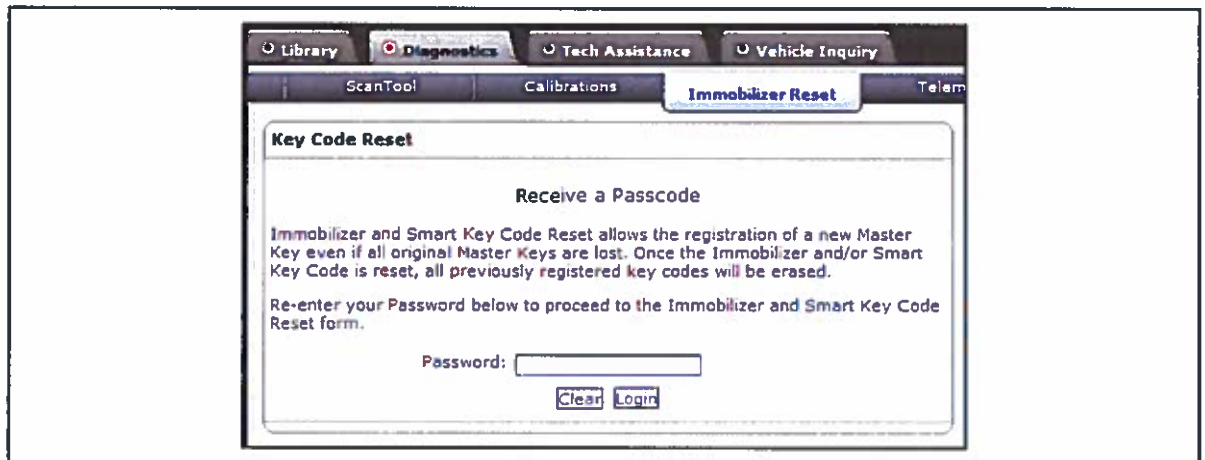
Library Diagnostics Tech Assistance Vehicle Inquiry

ScanTool Calibrations Immobilizer Reset Telem

Key Code Reset

Receive a Passcode

Immobilizer and Smart Key Code Reset allows the registration of a new Master Key even if all original Master Keys are lost. Once the Immobilizer and/or Smart Key Code is reset, all previously registered key codes will be erased.

Re-enter your Password below to proceed to the Immobilizer and Smart Key Code Reset form.

Password:

Clear Login